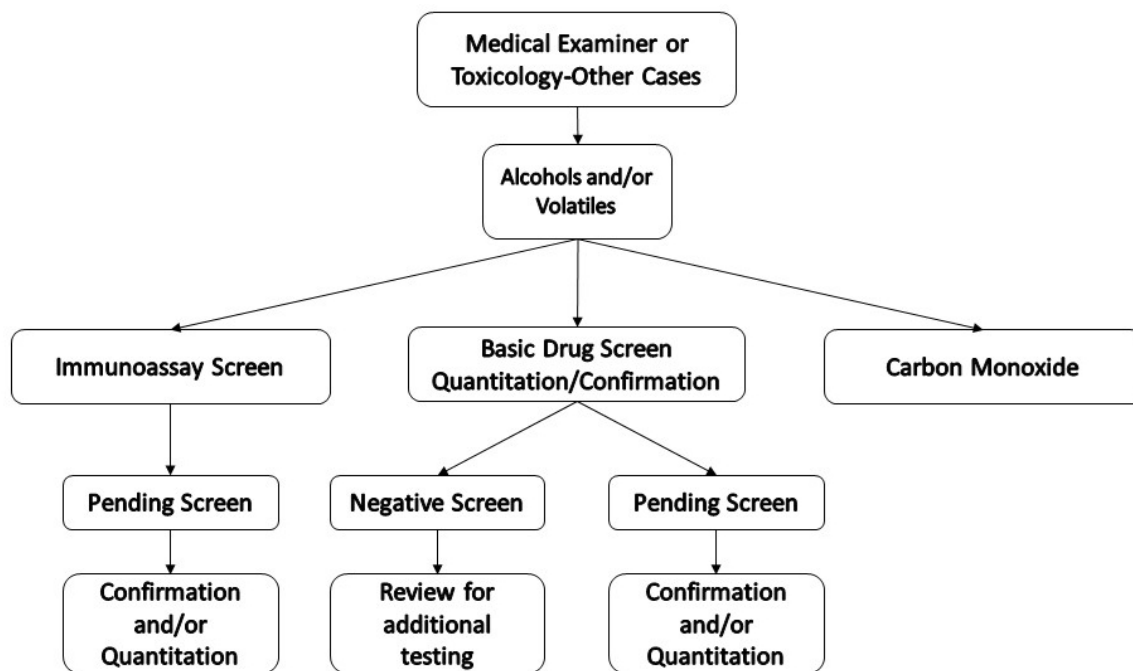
Medical Examiner or Toxicology-Other Cases

Alcohols and/or Volatiles

Immunoassay Screen

Basic Drug Screen Quantitation/Confirmation

Carbon Monoxide

Pending Screen

Negative Screen

Pending Screen

Confirmation and/or Quantitation

Review for additional testing

Confirmation and/or Quantitation